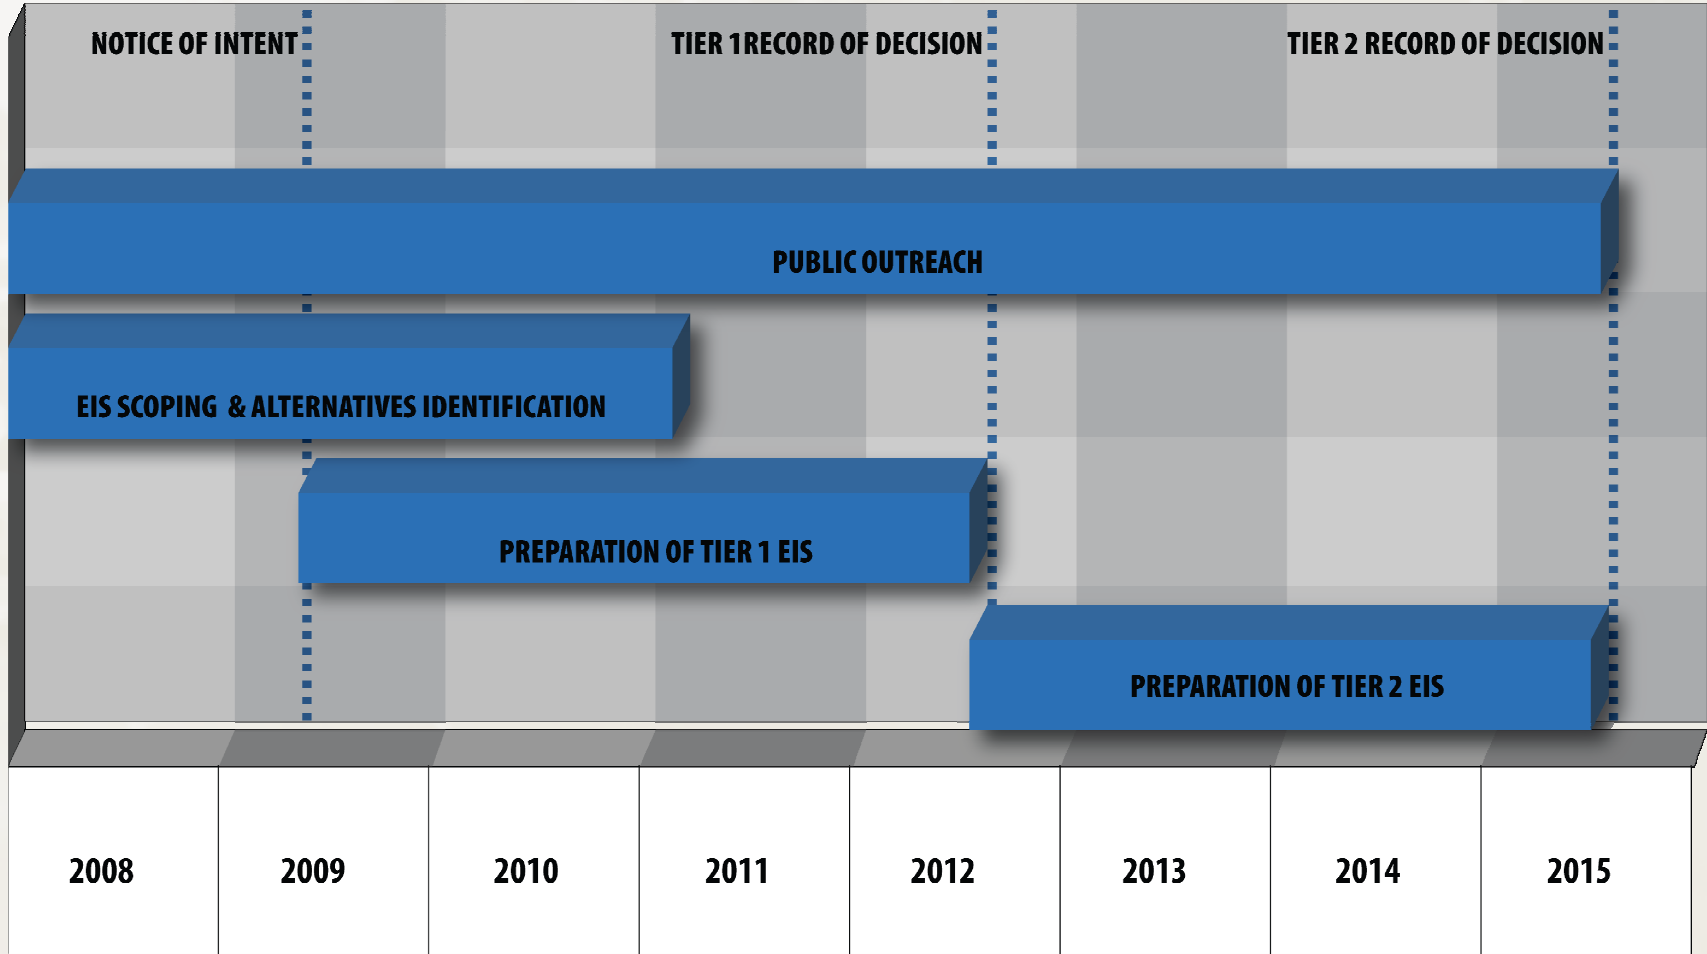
NOTICE OF INTENT

TIER 1RECORD OF DECISION

TIER 2 RECORD OF DECISION

PUBLIC OUTREACH

EIS SCOPING & ALTERNATIVES IDENTIFICATION

PREPARATION OF TIER 1 EIS

PREPARATION OF TIER 2 EIS

2008

2009

2010

2011

2012

2013

2014

2015